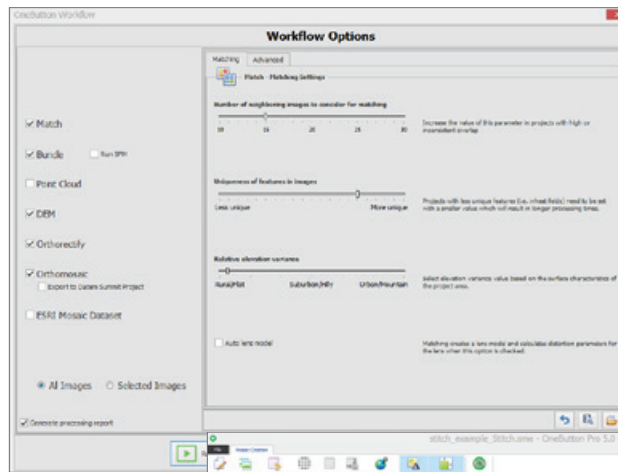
OneButton Workflow

Workflow Options

Match

Bundle

Run SPM

Point Cloud

DEM

Orthorectify

Orthomosaic

Export to Datem Summit Project

ESRI Mosaic Dataset

All Images

Selected Images

Generate processing report

Matching

Advanced

Match - Matching Settings

Number of neighboring images to consider for matching

10

15

20

25

30

Increase the value of this parameter in projects with high or inconsistent overlap

Uniqueness of features in images

Less unique

More unique

Projects with less unique features (i.e. wheat fields) need to be set with a smaller value which will result in longer processing times.

Relative elevation variance

Rural/Flat

Suburban/Hilly

Urban/Mountain

Select elevation variance value based on the surface characteristics of the project area.

Auto lens model

Matching creates a lens model and calculates distortion parameters for the lens when this option is checked.

stitch_example_Stitch.sme - OneButton Pro 5.0

File

Home